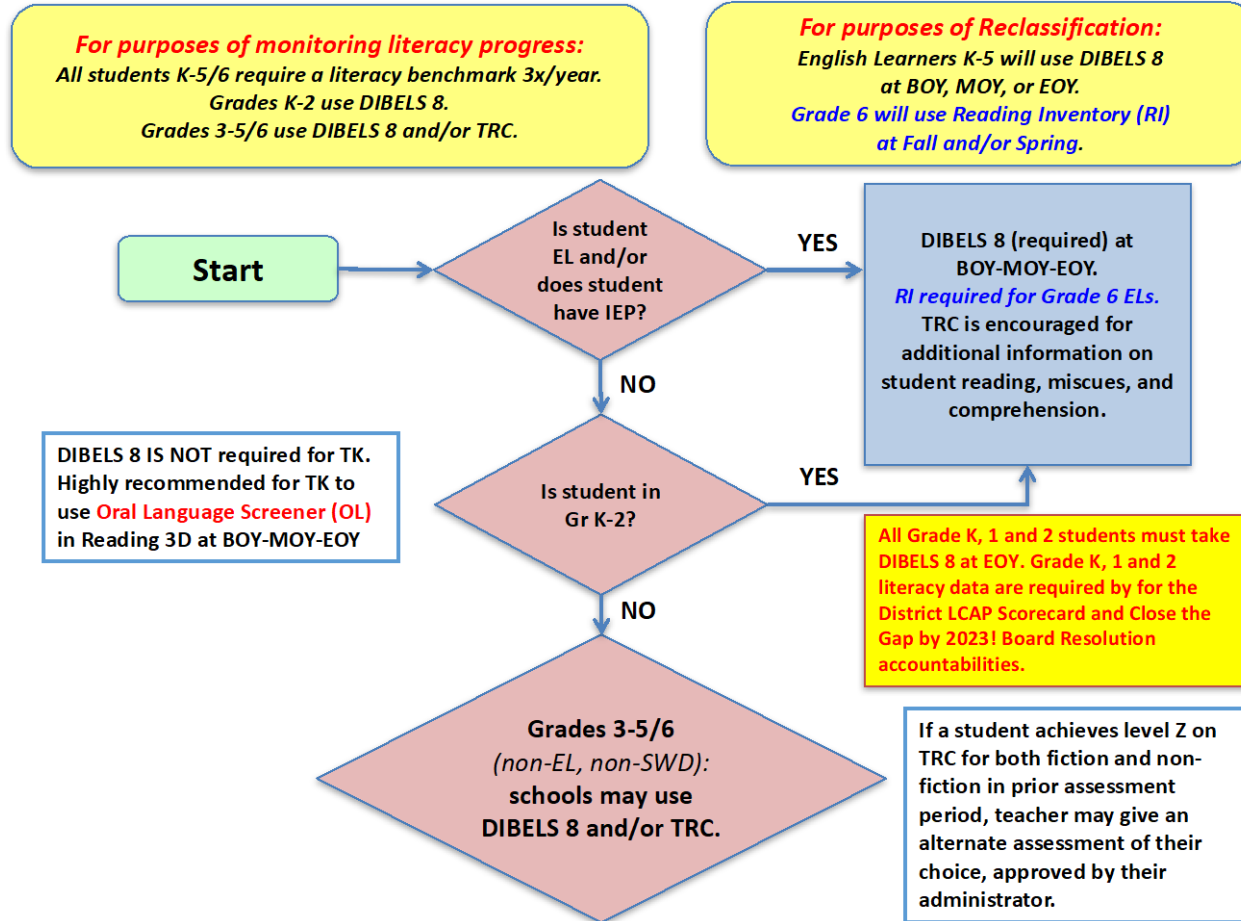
For purposes of monitoring literacy progress:
All students K-5/6 require a literacy benchmark 3x/year.
Grades K-2 use DIBELS 8.
Grades 3-5/6 use DIBELS 8 and/or TRC.

For purposes of Reclassification:
English Learners K-5 will use DIBELS 8 at BOY, MOY, or EOY.
Grade 6 will use Reading Inventory (RI) at Fall and/or Spring.

Start

Is student EL and/or does student have IEP?

YES

DIBELS 8 (required) at BOY-MOY-EOY.
RI required for Grade 6 ELs.
TRC is encouraged for additional information on student reading, miscues, and comprehension.

NO

DIBELS 8 IS NOT required for TK. Highly recommended for TK to use Oral Language Screener (OL) in Reading 3D at BOY-MOY-EOY

Is student in Gr K-2?

YES

All Grade K, 1 and 2 students must take DIBELS 8 at EOY. Grade K, 1 and 2 literacy data are required by for the District LCAP Scorecard and Close the Gap by 2023! Board Resolution accountabilities.

NO

Grades 3-5/6
(non-EL, non-SWD):
schools may use
DIBELS 8 and/or TRC.

If a student achieves level Z on TRC for both fiction and nonfiction in prior assessment period, teacher may give an alternate assessment of their choice, approved by their administrator.